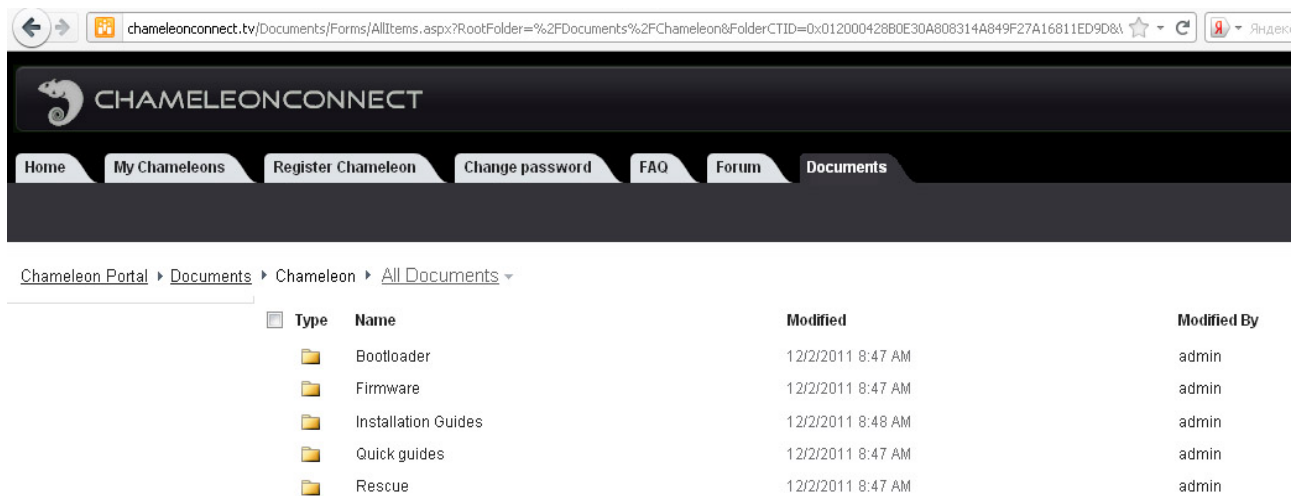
chameleonconnect.tv/Documents/Forms/AllItems.aspx?RootFolder=%2FDocuments%2FChameleon&FolderCTID=0x012000428B0E30A808314A849F27A16811ED9D8\ Яндекс

CHAMELEONCONNECT

Home | My Chameleons | Register Chameleon | Change password | FAQ | Forum | Documents

Chameleon Portal ▸ Documents ▸ Chameleon ▸ All Documents

| Type | Name | Modified | Modified By |
|---|---|---|---|
| | Bootloader | 12/2/2011 8:47 AM | admin |
| | Firmware | 12/2/2011 8:47 AM | admin |
| | Installation Guides | 12/2/2011 8:48 AM | admin |
| | Quick guides | 12/2/2011 8:47 AM | admin |
| | Rescue | 12/2/2011 8:47 AM | admin |